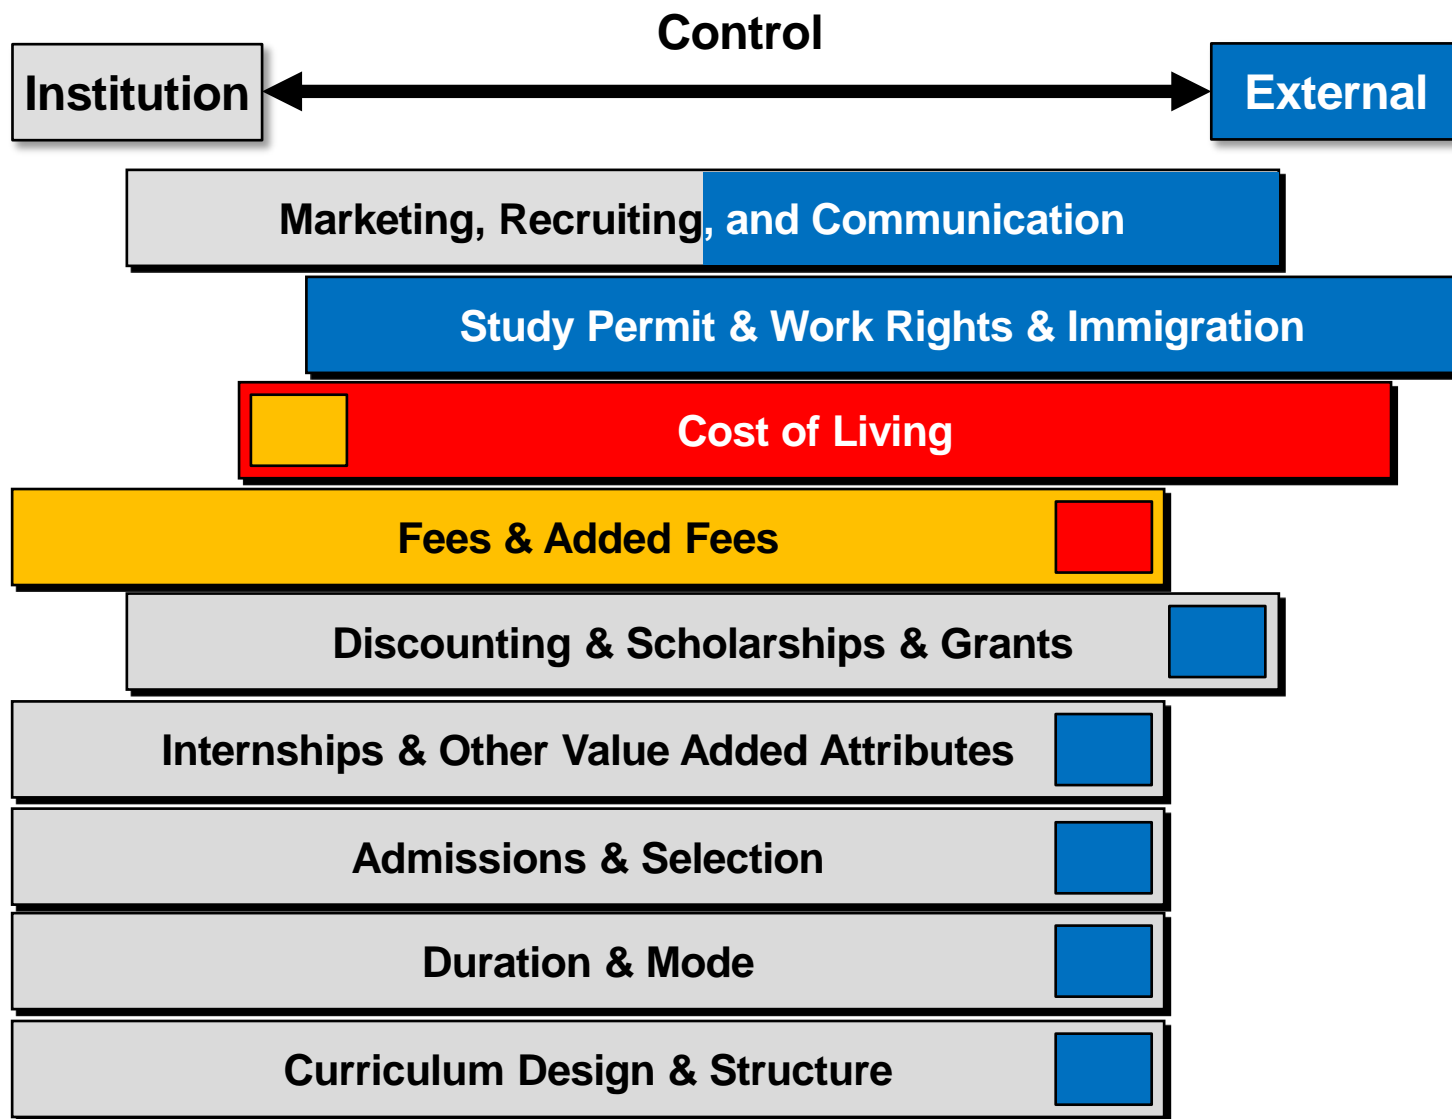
Control

Institution

External

Marketing, Recruiting, and Communication

Study Permit & Work Rights & Immigration

Cost of Living

Fees & Added Fees

Discounting & Scholarships & Grants

Internships & Other Value Added Attributes

Admissions & Selection

Duration & Mode

Curriculum Design & Structure